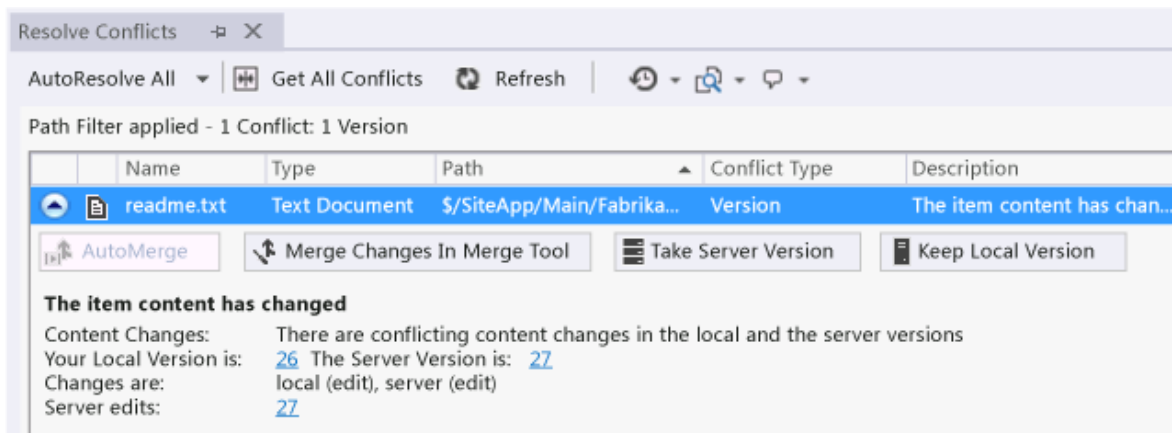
Resolve Conflicts

AutoResolve All | Get All Conflicts | Refresh

Path Filter applied - 1 Conflict: 1 Version

| | | Name | Type | Path | Conflict Type | Description |
|---|---|---|---|---|---|---|
| | | readme.txt | Text Document | $/SiteApp/Main/Fabrika... | Version | The item content has chan... |

AutoMerge | Merge Changes In Merge Tool | Take Server Version | Keep Local Version

The item content has changed

Content Changes: There are conflicting content changes in the local and the server versions
Your Local Version is: 26 The Server Version is: 27
Changes are: local (edit), server (edit)
Server edits: 27